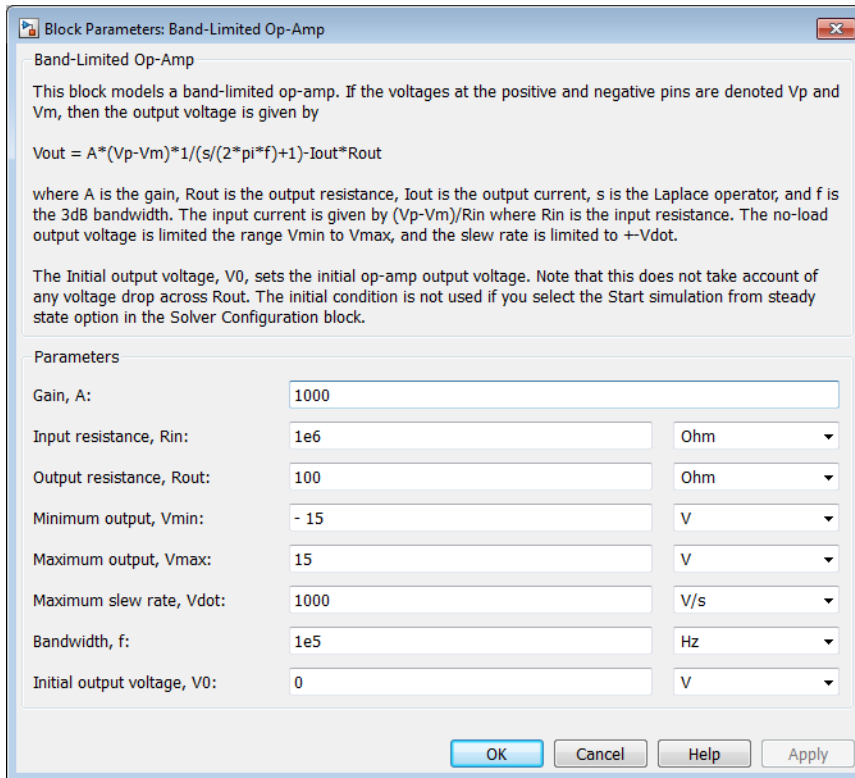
Block Parameters: Band-Limited Op-Amp

Band-Limited Op-Amp

This block models a band-limited op-amp. If the voltages at the positive and negative pins are denoted Vp and Vm, then the output voltage is given by

Vout = A*(Vp-Vm)*1/(s/(2*pi*f)+1)-Iout*Rout

where A is the gain, Rout is the output resistance, Iout is the output current, s is the Laplace operator, and f is the 3dB bandwidth. The input current is given by (Vp-Vm)/Rin where Rin is the input resistance. The no-load output voltage is limited the range Vmin to Vmax, and the slew rate is limited to +-Vdot.

The Initial output voltage, V0, sets the initial op-amp output voltage. Note that this does not take account of any voltage drop across Rout. The initial condition is not used if you select the Start simulation from steady state option in the Solver Configuration block.

Parameters

| | | |
|---|---|---|
| Gain, A: | 1000 | |
| Input resistance, Rin: | 1e6 | Ohm |
| Output resistance, Rout: | 100 | Ohm |
| Minimum output, Vmin: | - 15 | V |
| Maximum output, Vmax: | 15 | V |
| Maximum slew rate, Vdot: | 1000 | V/s |
| Bandwidth, f: | 1e5 | Hz |
| Initial output voltage, V0: | 0 | V |

OK Cancel Help Apply